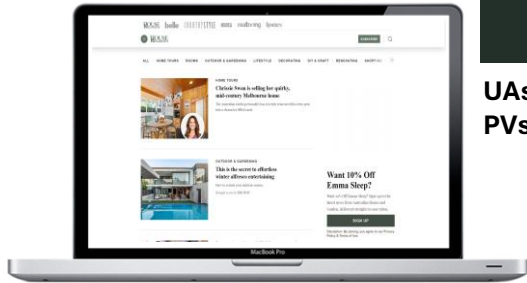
HOUSE hello COUNTRYSTYLE RealLiving

HOUSE SUBSCRIBE

ALL HOME TOURS ROOMS OUTDOOR & GARDENING LIFESTYLE DECORATING DIY & CRAFT RENOVATING SHOPPING

HOME TOURS

Chrissie Swan is selling her quirky, mid-century Melbourne home

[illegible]

OUTDOOR & GARDENING

This is the secret to effortless winter alfresco entertaining

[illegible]

Want 10% Off Emma Sleep?

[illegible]

SIGN UP

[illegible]

MacBook Pro

UAs

PVs